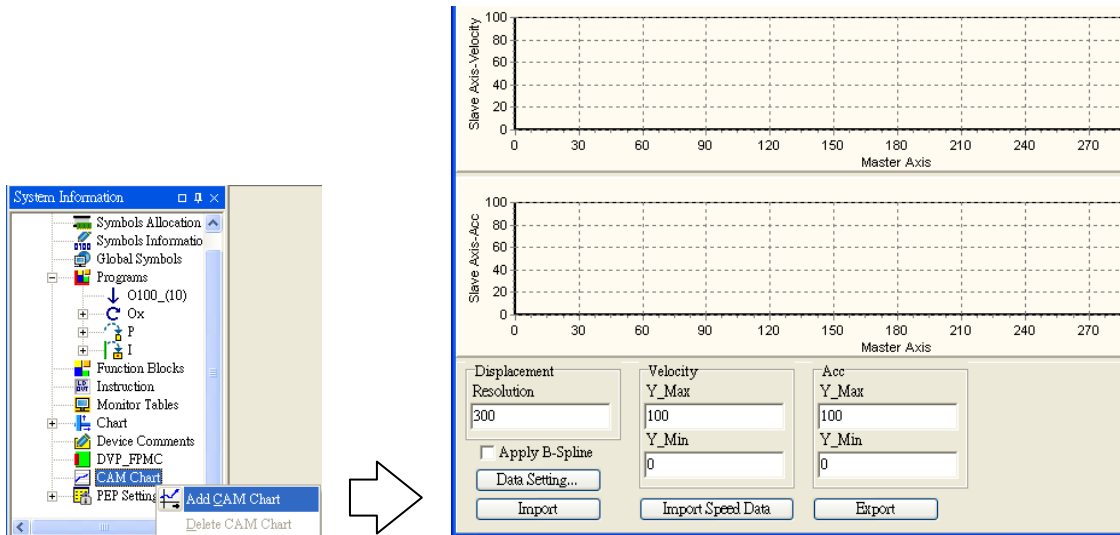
System Information

Symbols Allocation
Symbols Informatio
Global Symbols
Programs
O100_(10)
Ox
P
I
Function Blocks
Instruction
Monitor Tables
Chart
Device Comments
DVP_FPMC
CAM Chart
PEP Setting

Add CAM Chart
Delete CAM Chart

Slave Axis-Velocity
100
80
60
40
20
0
0 30 60 90 120 150 180 210 240 270
Master Axis

Slave Axis-Acc
100
80
60
40
20
0
0 30 60 90 120 150 180 210 240 270
Master Axis

Displacement
Resolution
300
Apply B-Spline
Data Setting...
Import

Velocity
Y_Max
100
Y_Min
0
Import Speed Data

Acc
Y_Max
100
Y_Min
0
Export